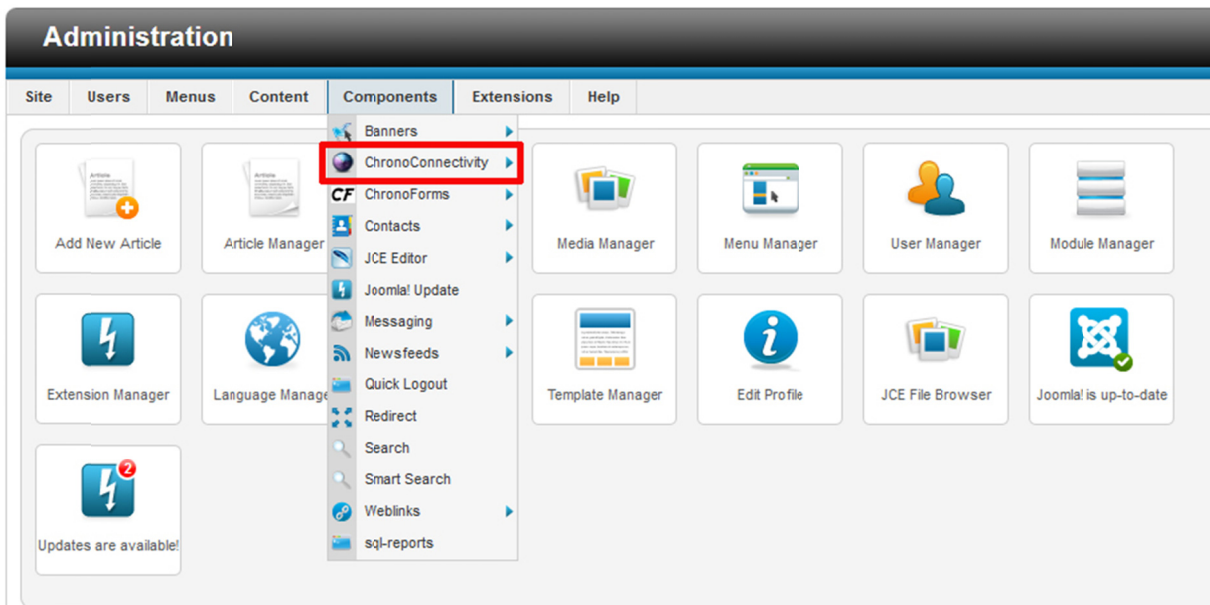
Administration

Site | Users | Menus | Content | Components | Extensions | Help

Banners
ChronoConnectivity
CF ChronoForms
Contacts
JCE Editor
Joomla! Update
Messaging
Newsfeeds
Quick Logout
Redirect
Search
Smart Search
Weblinks
sql-reports

Article

Add New Article

Article

Article Manager

Media Manager

Menu Manager

User Manager

Module Manager

Extension Manager

Language Manage

Template Manager

Edit Profile

JCE File Browser

Joomla! is up-to-date

2

Updates are available!